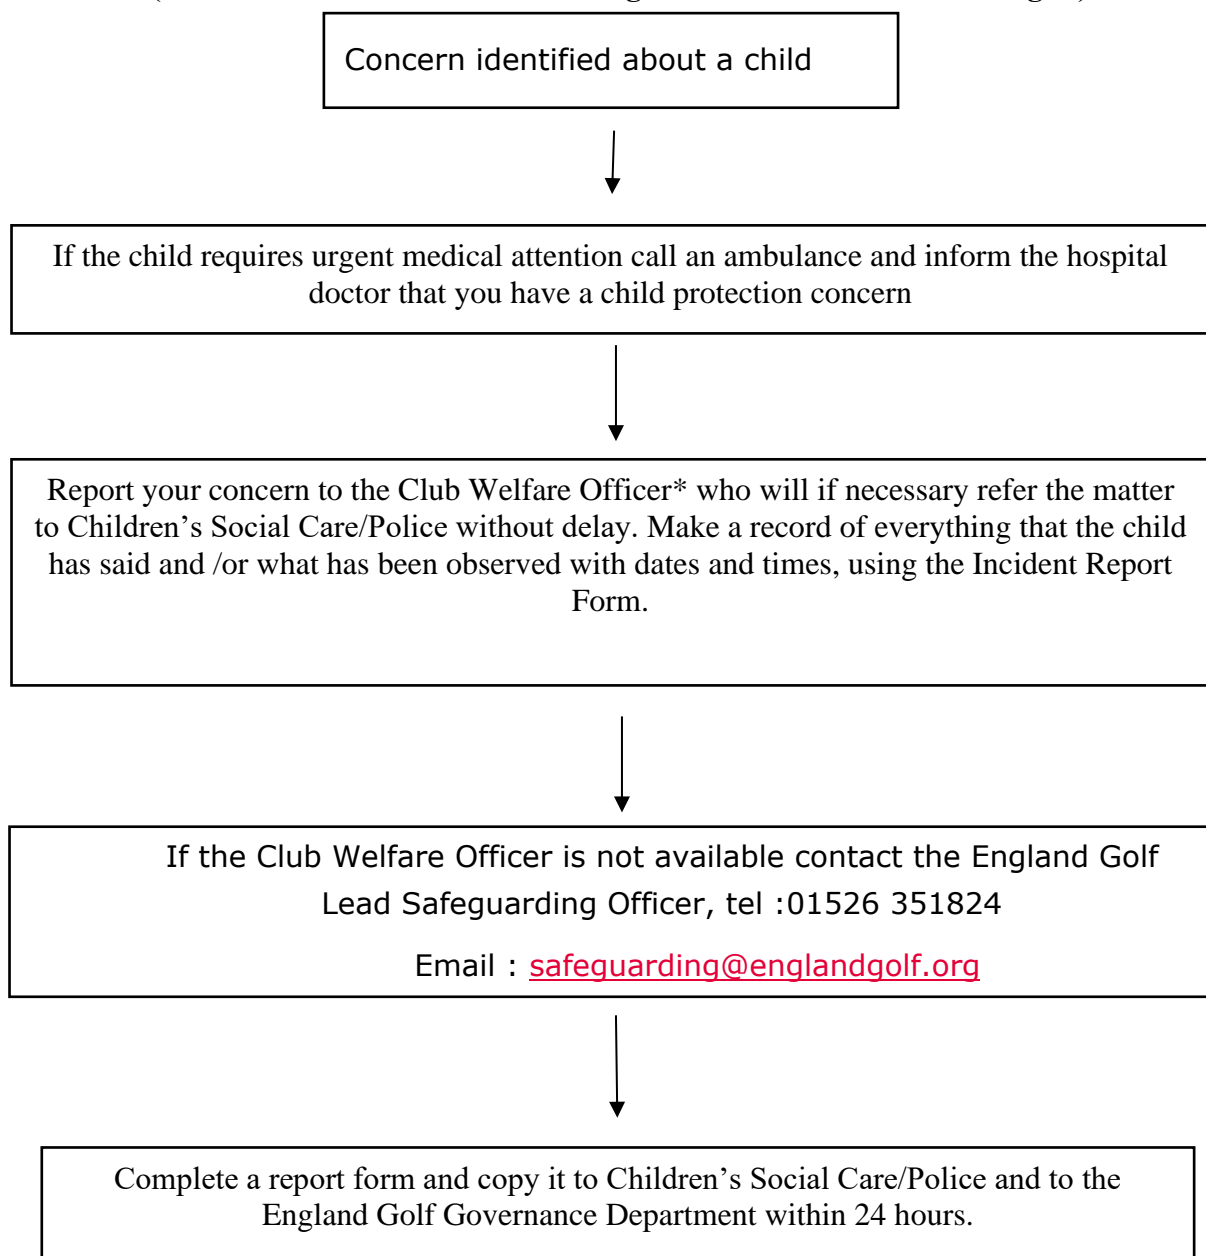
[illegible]

Concern identified about a child

If the child requires urgent medical attention call an ambulance and inform the hospital doctor that you have a child protection concern

Report your concern to the Club Welfare Officer* who will if necessary refer the matter to Children's Social Care/Police without delay. Make a record of everything that the child has said and /or what has been observed with dates and times, using the Incident Report Form.

If the Club Welfare Officer is not available contact the England Golf Lead Safeguarding Officer, tel :01526 351824

Email : safeguarding@englandgolf.org

Complete a report form and copy it to Children's Social Care/Police and to the England Golf Governance Department within 24 hours.